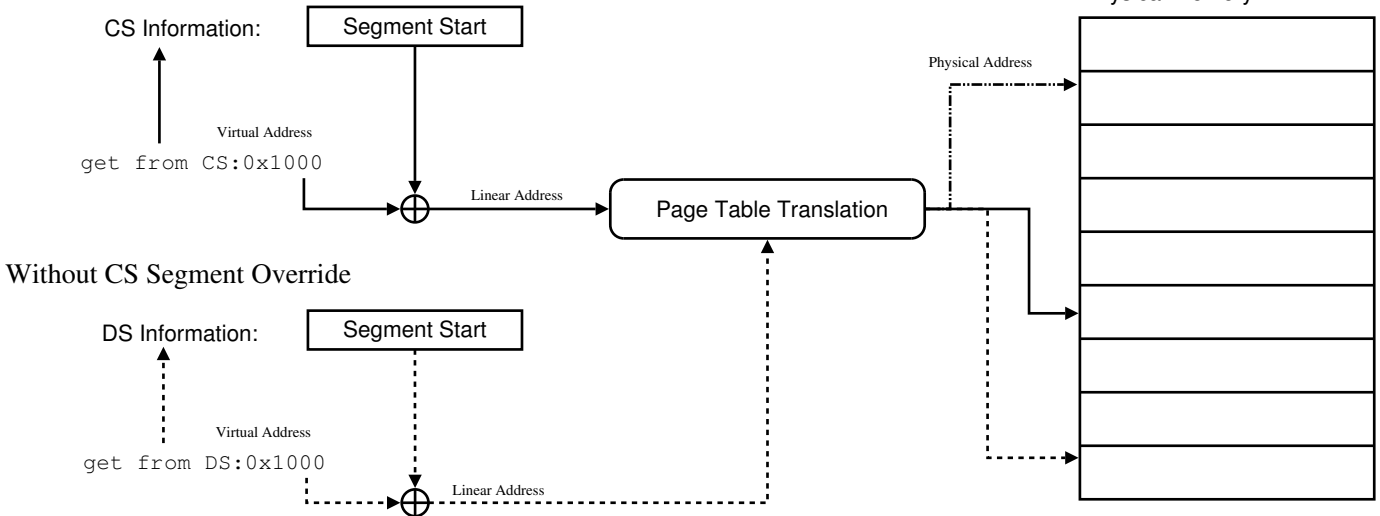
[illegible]

CS Information:

Segment Start

Physical Address

Virtual Address

get from CS:0x1000

Linear Address

Page Table Translation

Without CS Segment Override

DS Information:

Segment Start

Virtual Address

get from DS:0x1000

Linear Address